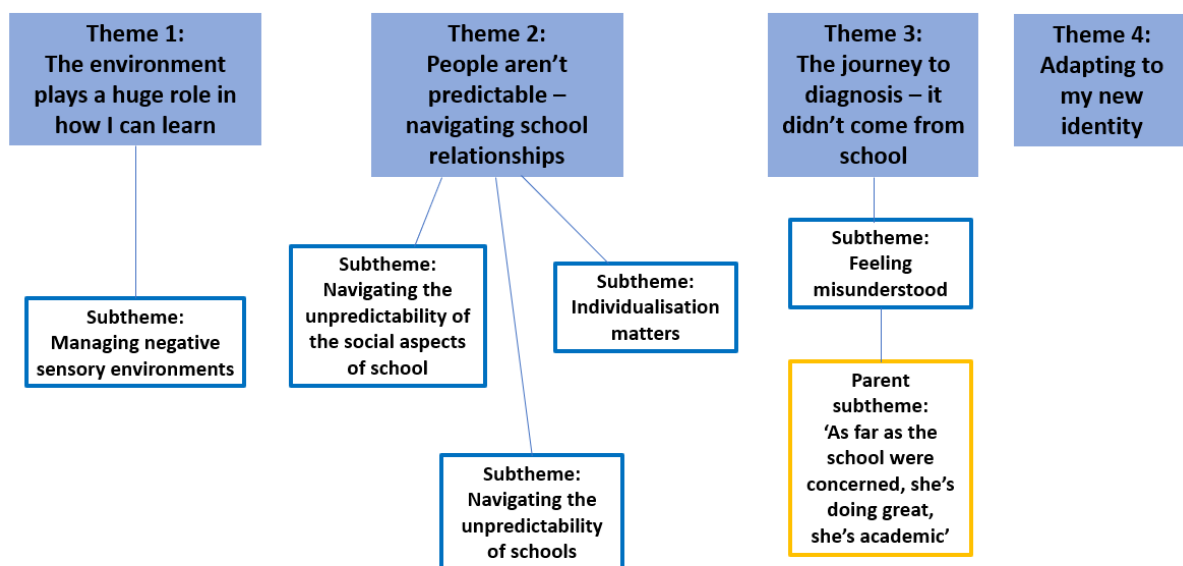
Theme 1:
The environment plays a huge role in how I can learn

Subtheme:
Managing negative sensory environments

Theme 2:
People aren't predictable – navigating school relationships

Subtheme:
Navigating the unpredictability of the social aspects of school

Subtheme:
Individualisation matters

Subtheme:
Navigating the unpredictability of schools

Theme 3:
The journey to diagnosis – it didn't come from school

Subtheme:
Feeling misunderstood

Parent subtheme:
'As far as the school were concerned, she's doing great, she's academic'

Theme 4:
Adapting to my new identity